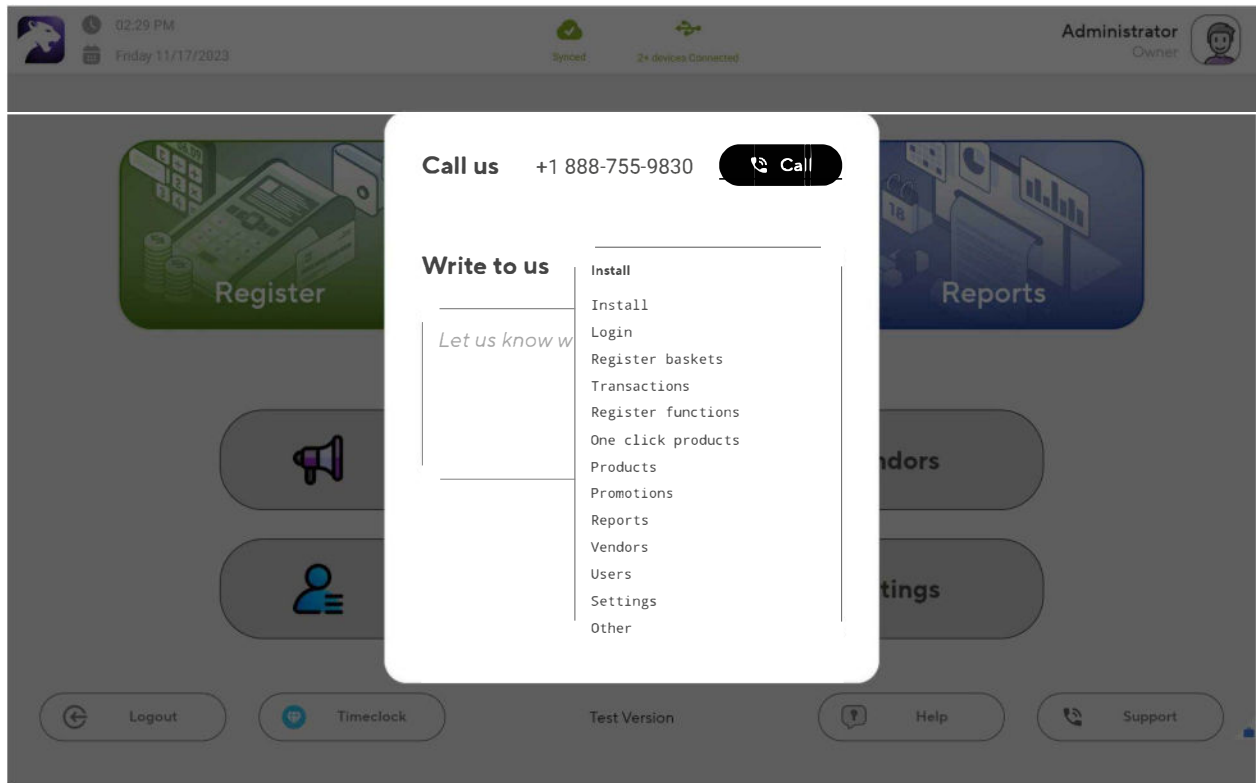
02:29 PM
Friday 11/17/2023

Synced

2+ devices Connected

Administrator
Owner

Register

Reports

Call us +1 888-755-9830 Call

Write to us

Install

Install
Login
Register baskets
Transactions
Register functions
One click products
Products
Promotions
Reports
Vendors
Users
Settings
Other

Let us know w

ndors

tings

Logout

Timeclock

Test Version

Help

Support